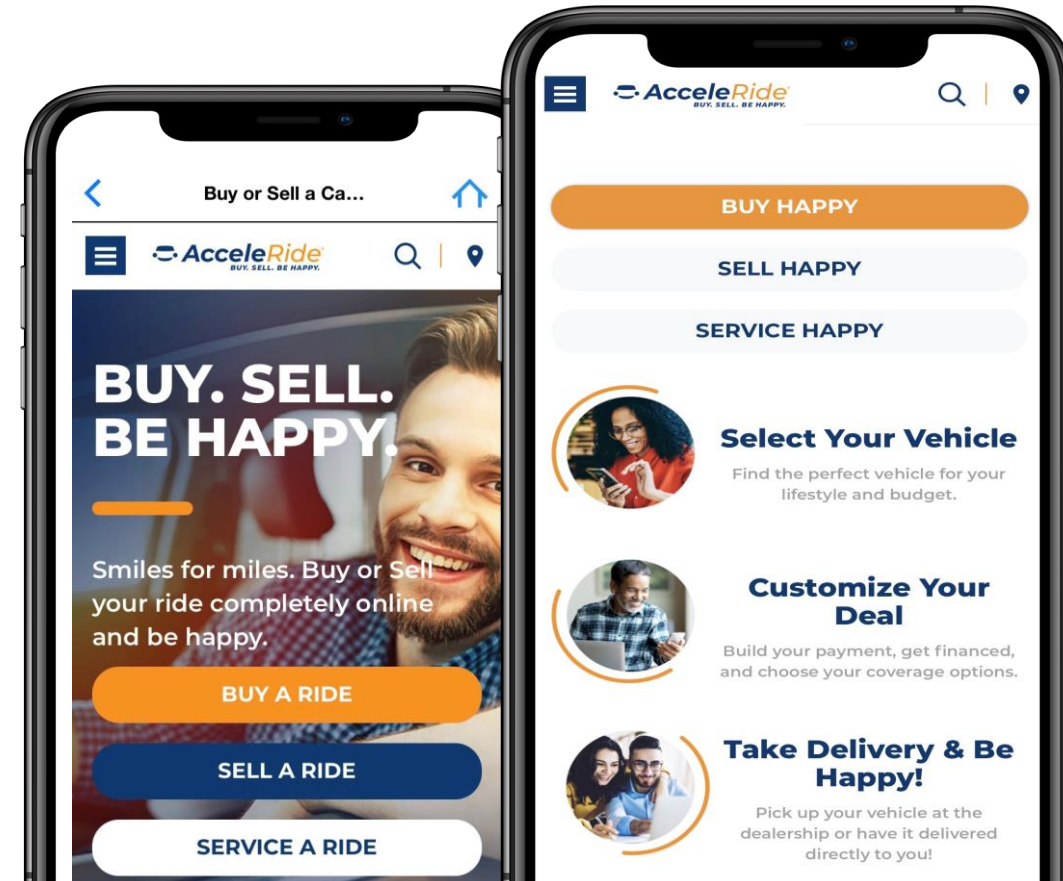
Buy or Sell a Ca...

AcceleRide
BUY. SELL. BE HAPPY.

BUY. SELL. BE HAPPY.

Smiles for miles. Buy or Sell your ride completely online and be happy.

BUY A RIDE

SELL A RIDE

SERVICE A RIDE

AcceleRide
BUY. SELL. BE HAPPY.

BUY HAPPY

SELL HAPPY

SERVICE HAPPY

Select Your Vehicle

Find the perfect vehicle for your lifestyle and budget.

Customize Your Deal

Build your payment, get financed, and choose your coverage options.

Take Delivery & Be Happy!

Pick up your vehicle at the dealership or have it delivered directly to you!